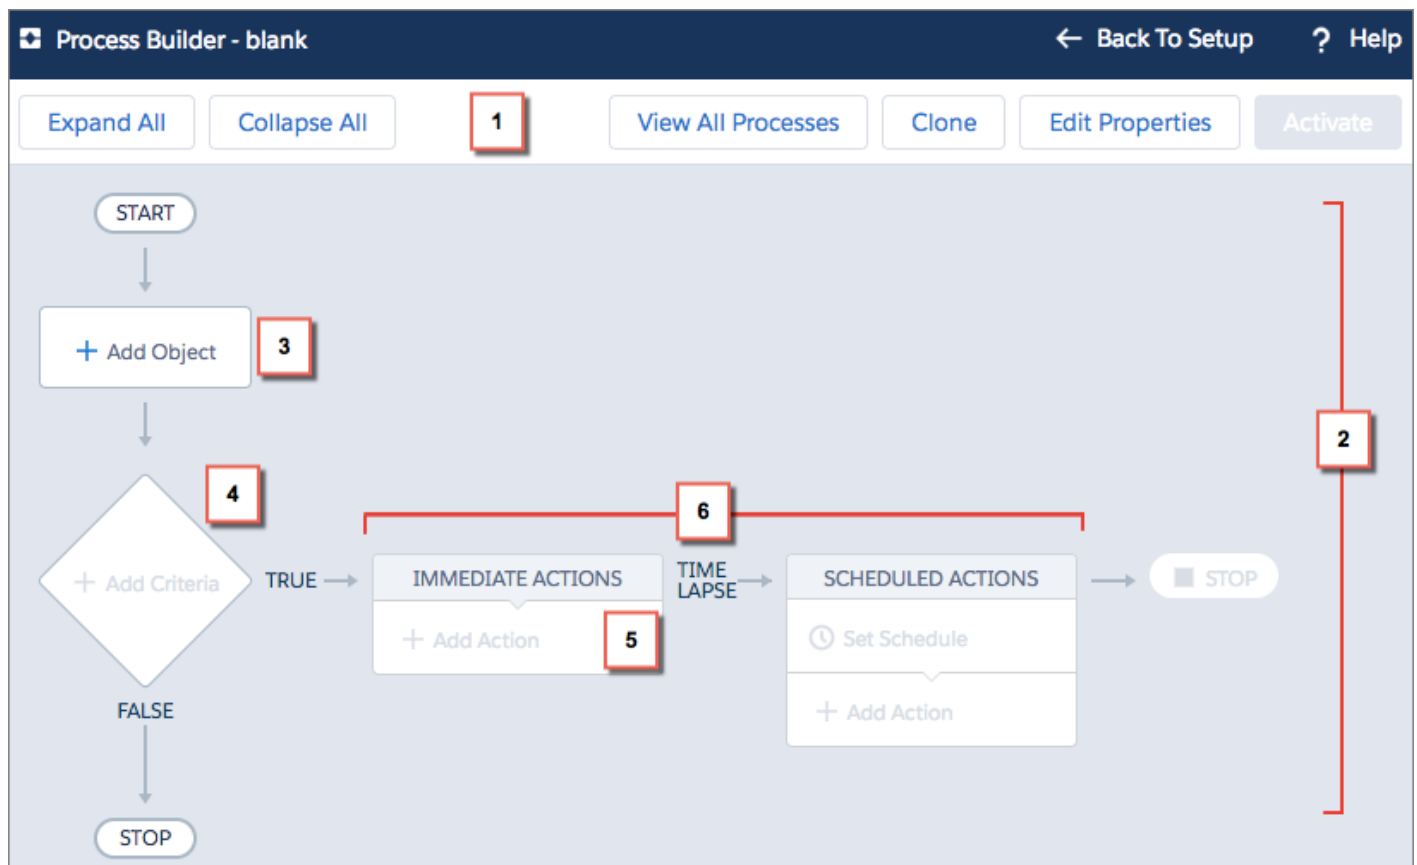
Process Builder - blank
← Back To Setup
? Help

Expand All
Collapse All
1
View All Processes
Clone
Edit Properties
Activate

START
+ Add Object
3
4
+ Add Criteria
TRUE
FALSE
STOP
6
IMMEDIATE ACTIONS
+ Add Action
5
TIME LAPSE
SCHEDULED ACTIONS
Set Schedule
+ Add Action
STOP
2